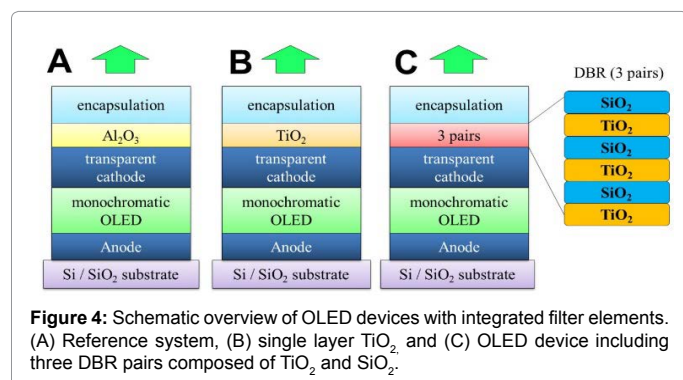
A

encapsulation

$Al_2O_3$

transparent cathode

monochromatic OLED

Anode

Si / $SiO_2$ substrate

B

encapsulation

$TiO_2$

transparent cathode

monochromatic OLED

Anode

Si / $SiO_2$ substrate

C

encapsulation

3 pairs

transparent cathode

monochromatic OLED

Anode

Si / $SiO_2$ substrate

DBR (3 pairs)

$SiO_2$

$TiO_2$

$SiO_2$

$TiO_2$

$SiO_2$

$TiO_2$

**Figure 4:** Schematic overview of OLED devices with integrated filter elements. (A) Reference system, (B) single layer $TiO_{2,}$ and (C) OLED device including three DBR pairs composed of $TiO_2$ and $SiO_2$.